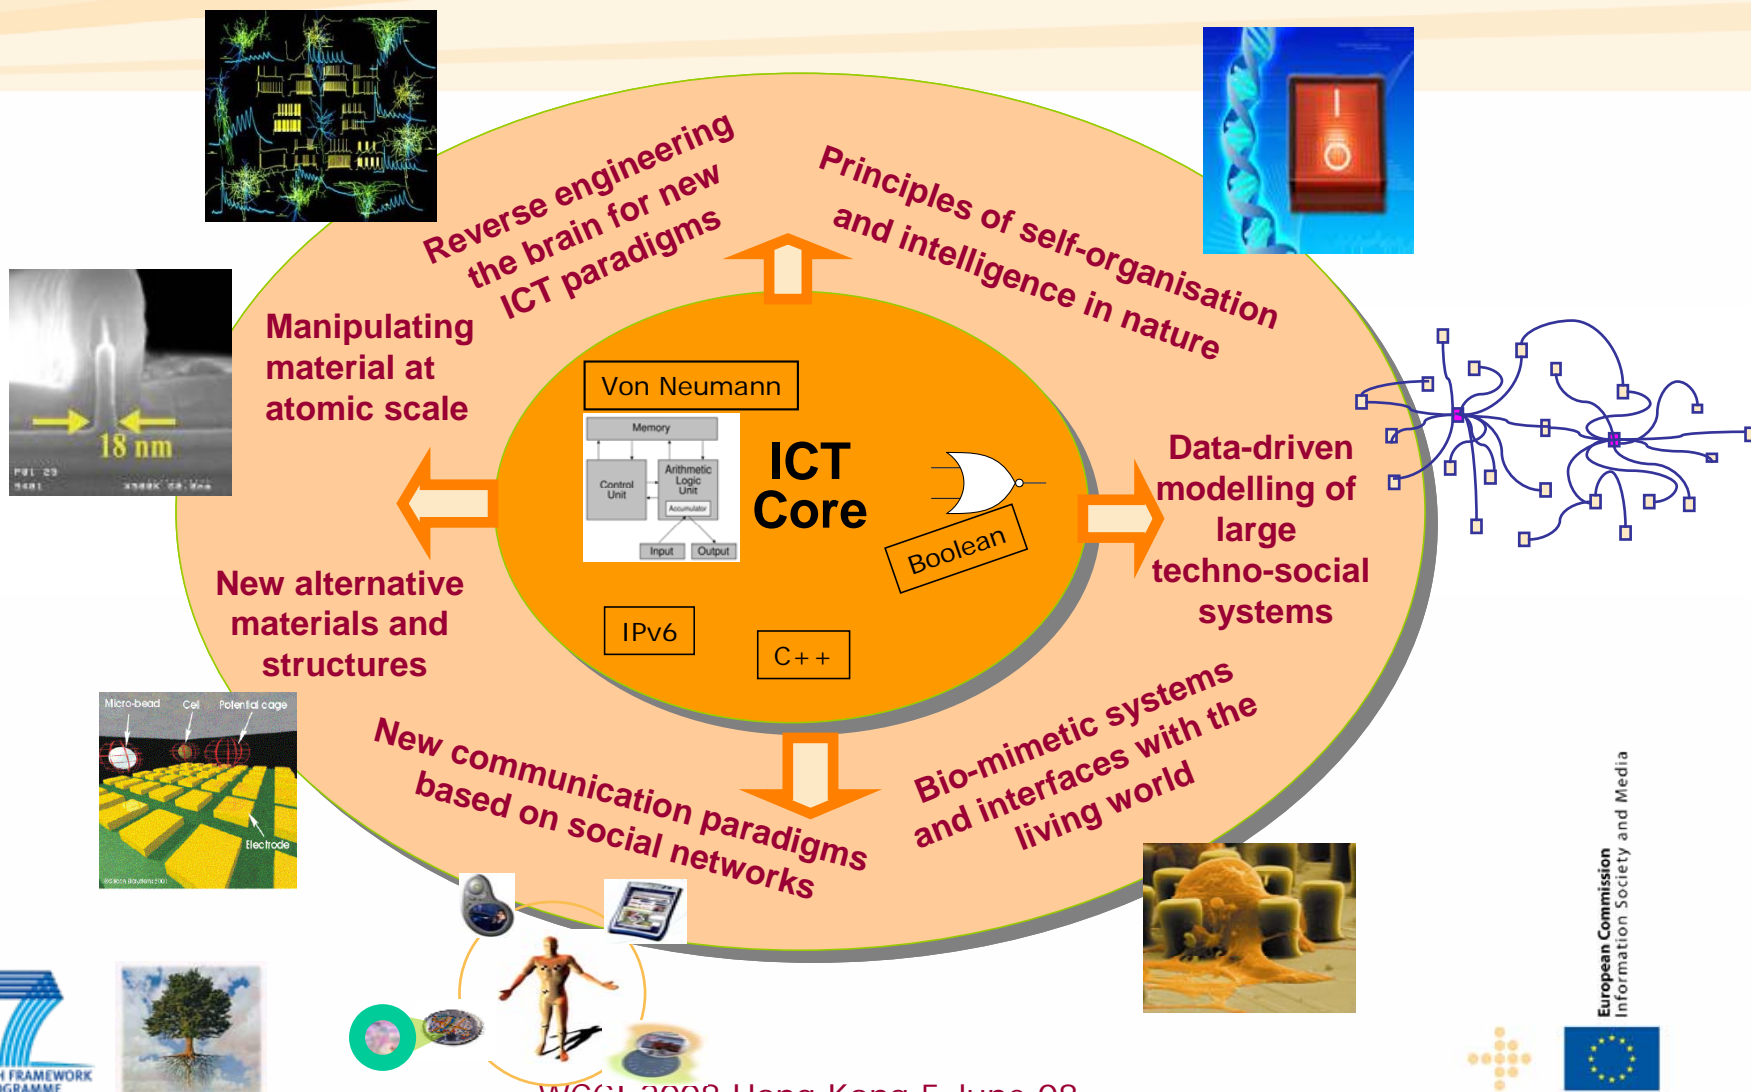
Reverse engineering the brain for new ICT paradigms

Principles of self-organisation and intelligence in nature

Manipulating material at atomic scale

18 nm

Von Neumann

Memory

Control Unit

Arithmetic Logic Unit

Accumulator

Input

Output

ICT Core

Boolean

Data-driven modelling of large techno-social systems

New alternative materials and structures

IPv6

C++

Micro-bead

Cell

Potential cage

Electrode

New communication paradigms based on social networks

Bio-mimetic systems and interfaces with the living world

European Commission
Information Society and Media

FRAMEWORK
GRAMME

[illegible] 2008 Hong Kong 5 June 08